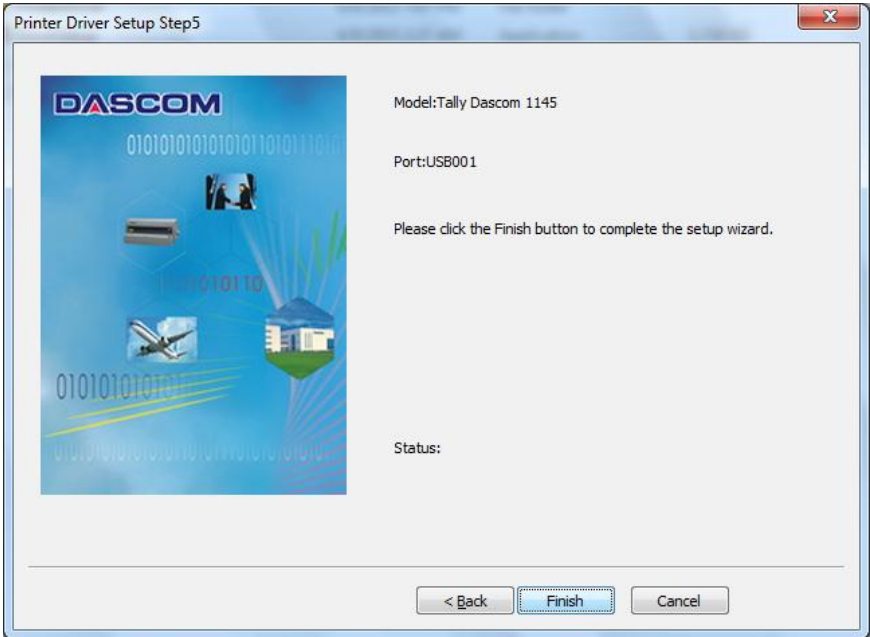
Printer Driver Setup Step5

DASCOM

010101010101010110101110

010110

0101010101010

Model:Tally Dascom 1145

Port:USB001

Please click the Finish button to complete the setup wizard.

Status:

< Back

Finish

Cancel